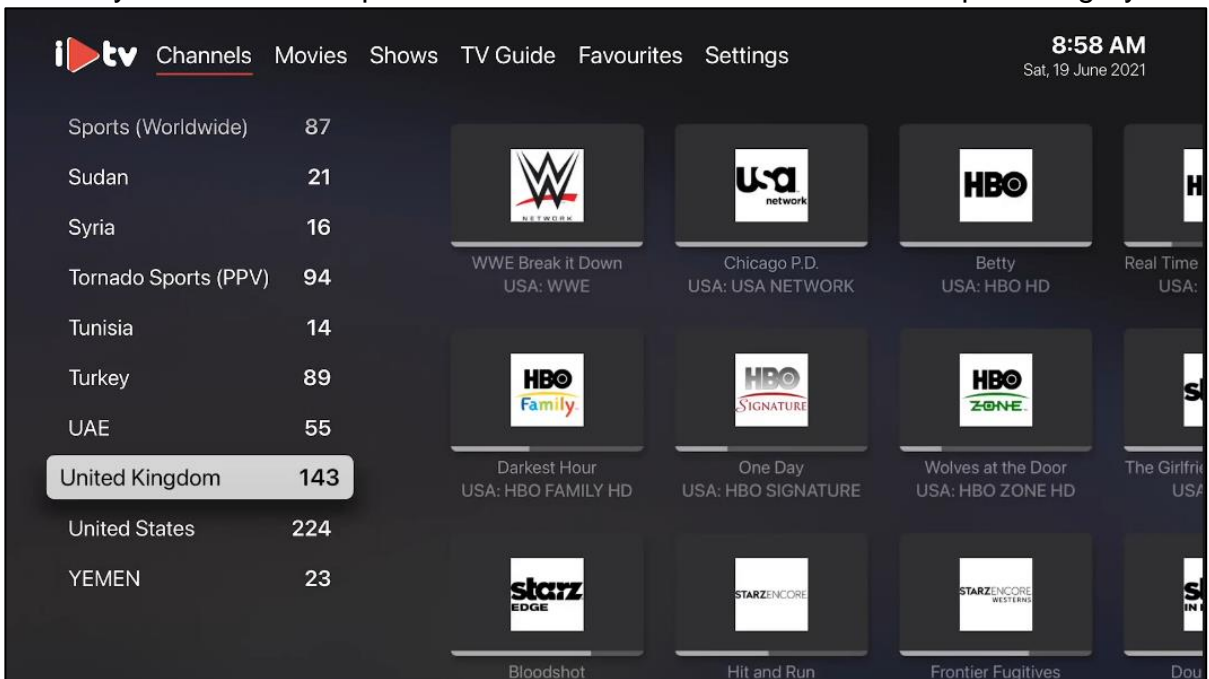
i tv Channels Movies Shows TV Guide Favourites Settings

8:58 AM
Sat, 19 June 2021

Sports (Worldwide) 87
Sudan 21
Syria 16
Tornado Sports (PPV) 94
Tunisia 14
Turkey 89
UAE 55
United Kingdom 143
United States 224
YEMEN 23

W NETWORK
WWE Break it Down
USA: WWE

USA network
Chicago P.D.
USA: USA NETWORK

HBO
Betty
USA: HBO HD

H
Real Time
USA:

HBO Family
Darkest Hour
USA: HBO FAMILY HD

HBO SIGNATURE
One Day
USA: HBO SIGNATURE

HBO ZONE
Wolves at the Door
USA: HBO ZONE HD

S
The Girlfri
USA

starz EDGE
Bloodshot

STARZ ENCORE
Hit and Run

STARZ ENCORE WESTERNS
Frontier Fugitives

S IN
Dou